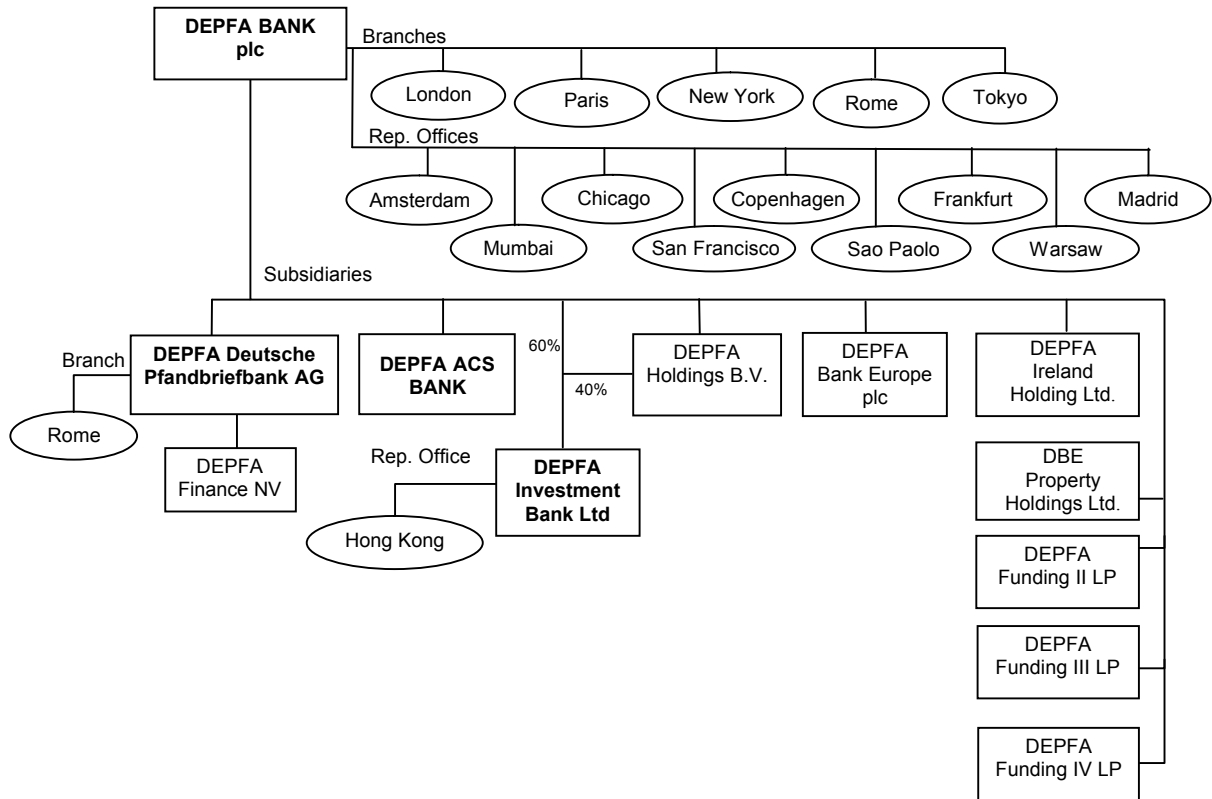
DEPFA BANK plc

Branches

London

Paris

New York

Rome

Tokyo

Rep. Offices

Amsterdam

Mumbai

Chicago

San Francisco

Copenhagen

Sao Paolo

Frankfurt

Warsaw

Madrid

Subsidiaries

Branch

DEPFA Deutsche Pfandbriefbank AG

Rome

DEPFA Finance NV

DEPFA ACS BANK

60%

40%

Rep. Office

DEPFA Investment Bank Ltd

Hong Kong

DEPFA Holdings B.V.

DEPFA Bank Europe plc

DEPFA Ireland Holding Ltd.

DBE Property Holdings Ltd.

DEPFA Funding II LP

DEPFA Funding III LP

DEPFA Funding IV LP